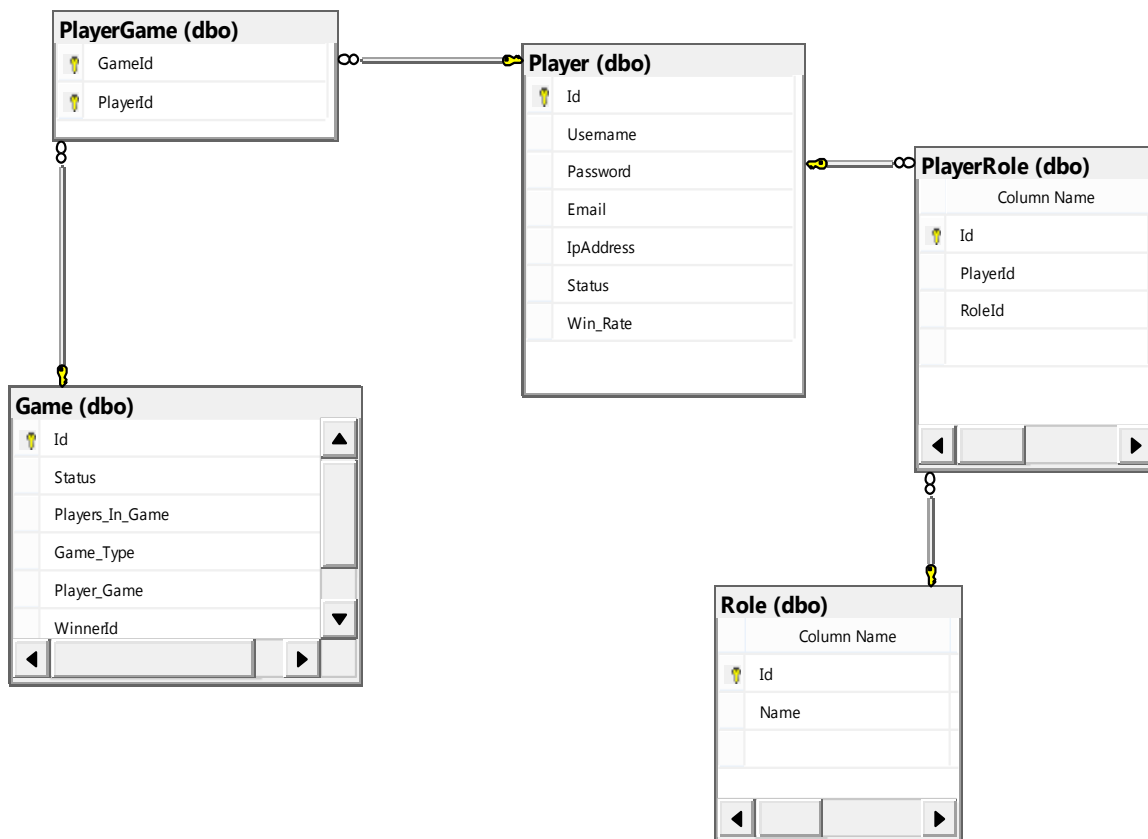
PlayerGame (dbo)
GameId
PlayerId

Player (dbo)
Id
Username
Password
Email
IpAddress
Status
Win_Rate

PlayerRole (dbo)
Column Name
Id
PlayerId
RoleId

Game (dbo)
Id
Status
Players_In_Game
Game_Type
Player_Game
WinnerId

Role (dbo)
Column Name
Id
Name